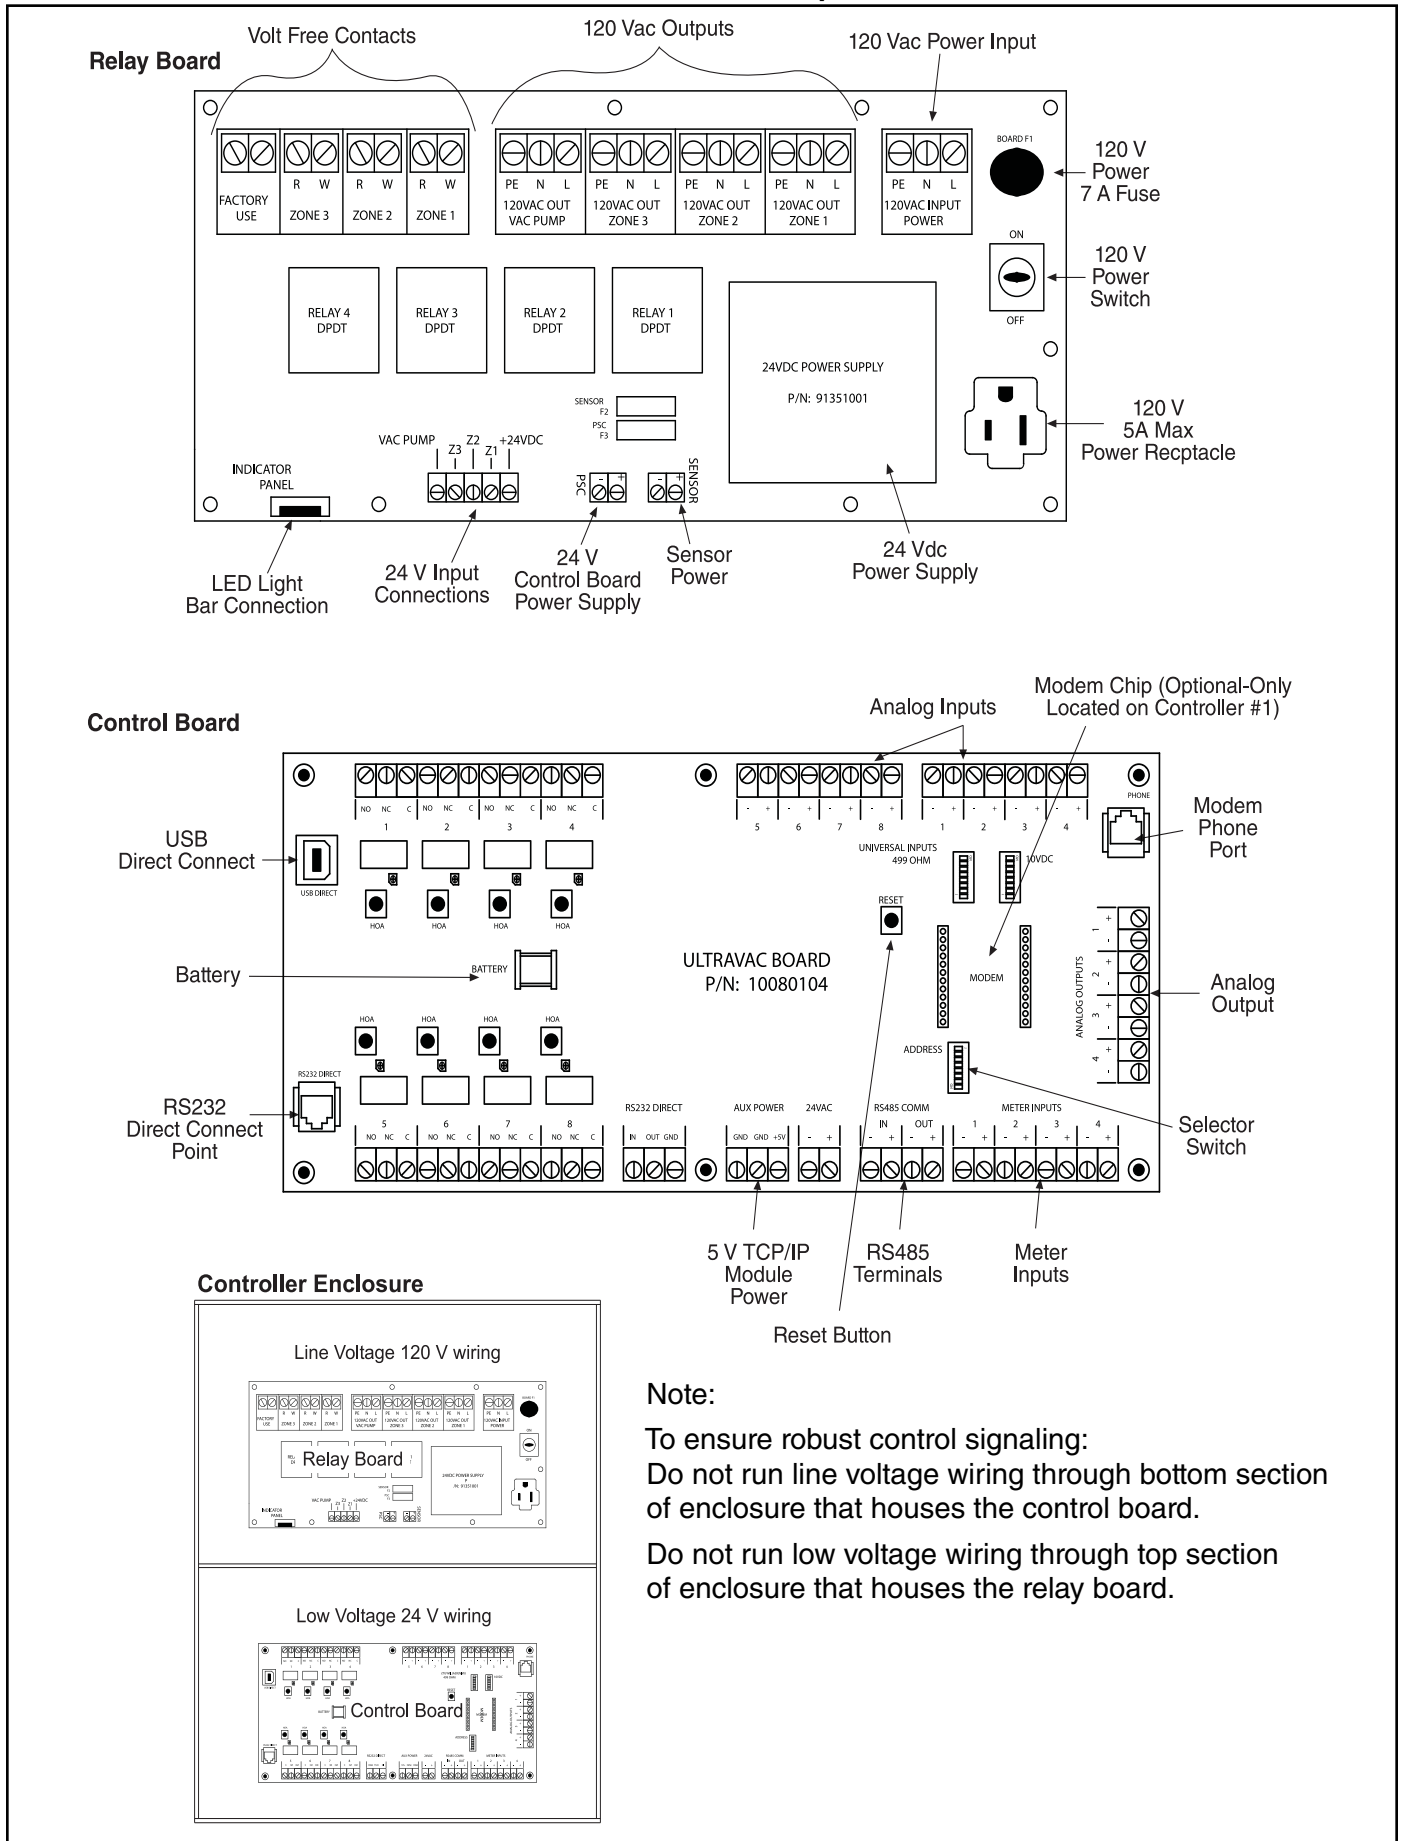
Relay Board

Volt Free Contacts

120 Vac Outputs

120 Vac Power Input

FACTORY USE

R W ZONE 3

R W ZONE 2

R W ZONE 1

PE N L 120VAC OUT VAC PUMP

PE N L 120VAC OUT ZONE 3

PE N L 120VAC OUT ZONE 2

PE N L 120VAC OUT ZONE 1

PE N L 120VAC INPUT POWER

BOARD F1

120 V Power 7 A Fuse

ON

OFF

120 V Power Switch

RELAY 4 DPDT

RELAY 3 DPDT

RELAY 2 DPDT

RELAY 1 DPDT

24VDC POWER SUPPLY

P/N: 91351001

SENSOR F2

PSC F3

120 V 5A Max Power Recptacle

VAC PUMP Z3 Z2 Z1 +24VDC

INDICATOR PANEL

PSC - +

- + SENSOR

LED Light Bar Connection

24 V Input Connections

24 V Control Board Power Supply

Sensor Power

24 Vdc Power Supply

Control Board

Analog Inputs

Modem Chip (Optional-Only Located on Controller #1)

NO NC C NO NC C NO NC C NO NC C

1 2 3 4

- + - + - + - +

5 6 7 8

- + - + - + - +

1 2 3 4

PHONE

Modem Phone Port

USB Direct Connect

USB DIRECT

HOA HOA HOA HOA

UNIVERSAL INPUTS 499 OHM

10VDC

RESET

Battery

BATTERY

ULTRAVAC BOARD P/N: 10080104

MODEM

ANALOG OUTPUTS

1 + - 2 + - 3 + - 4 + -

Analog Output

HOA HOA HOA HOA

ADDRESS

RS232 DIRECT

RS232 Direct Connect Point

5 6 7 8

NO NC C NO NC C NO NC C NO NC C

RS232 DIRECT IN OUT GND

AUX POWER GND GND +5V

24VAC - +

RS485 COMM IN OUT - + - +

METER INPUTS 1 2 3 4 - + - + - + - +

Selector Switch

5 V TCP/IP Module Power

RS485 Terminals

Meter Inputs

Reset Button

Controller Enclosure

Line Voltage 120 V wiring

Relay Board

Low Voltage 24 V wiring

Control Board

Note:

To ensure robust control signaling:
Do not run line voltage wiring through bottom section of enclosure that houses the control board.

Do not run low voltage wiring through top section of enclosure that houses the relay board.